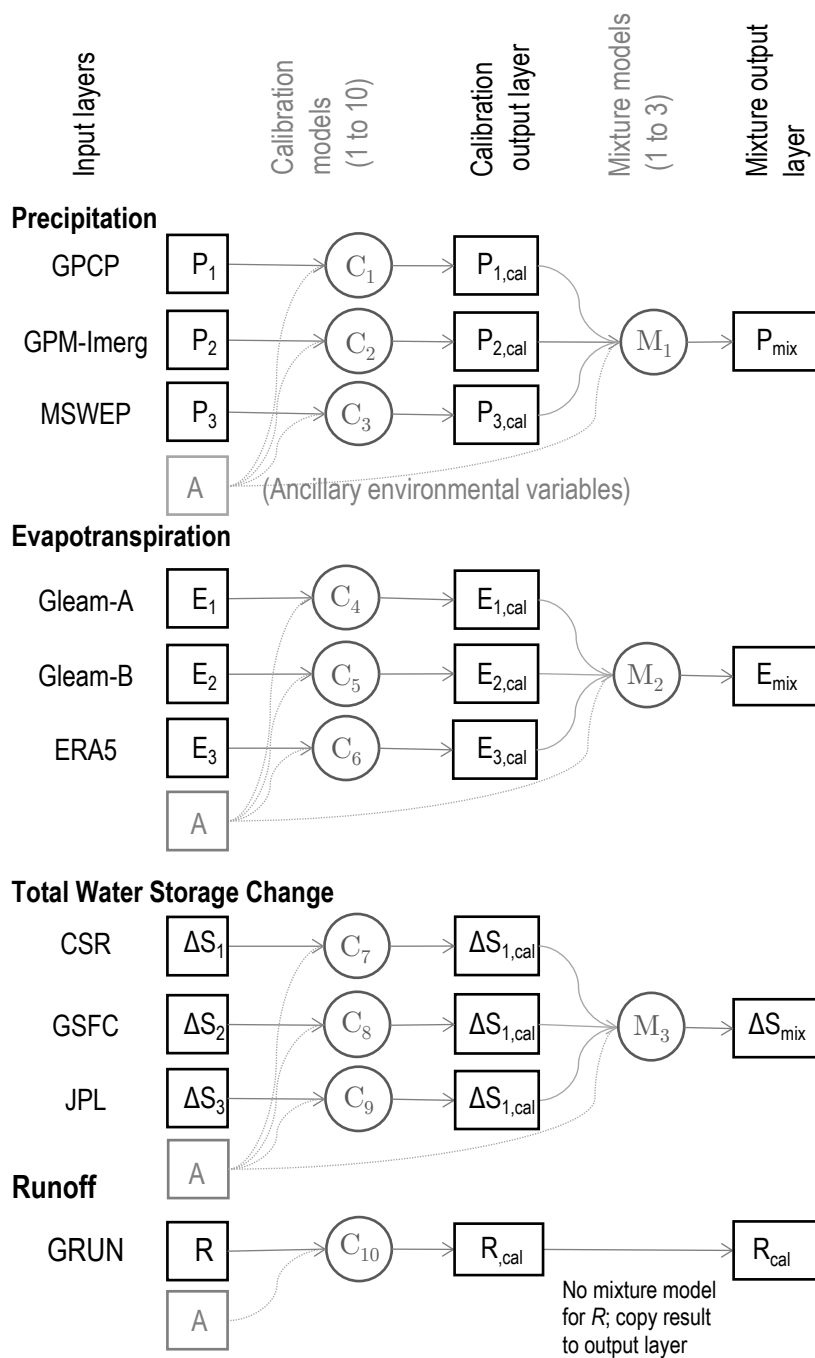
Input layers

Calibration models (1 to 10)

Calibration output layer

Mixture models (1 to 3)

Mixture output layer

**Precipitation**

GPCP $P_1$ $C_1$ $P_{1,cal}$

GPM-Imerg $P_2$ $C_2$ $P_{2,cal}$ $M_1$ $P_{mix}$

MSWEP $P_3$ $C_3$ $P_{3,cal}$

A (Ancillary environmental variables)

**Evapotranspiration**

Gleam-A $E_1$ $C_4$ $E_{1,cal}$

Gleam-B $E_2$ $C_5$ $E_{2,cal}$ $M_2$ $E_{mix}$

ERA5 $E_3$ $C_6$ $E_{3,cal}$

A

**Total Water Storage Change**

CSR $\Delta S_1$ $C_7$ $\Delta S_{1,cal}$

GSFC $\Delta S_2$ $C_8$ $\Delta S_{1,cal}$ $M_3$ $\Delta S_{mix}$

JPL $\Delta S_3$ $C_9$ $\Delta S_{1,cal}$

A

**Runoff**

GRUN R $C_{10}$ $R_{,cal}$ $R_{cal}$

A

No mixture model for *R*; copy result to output layer